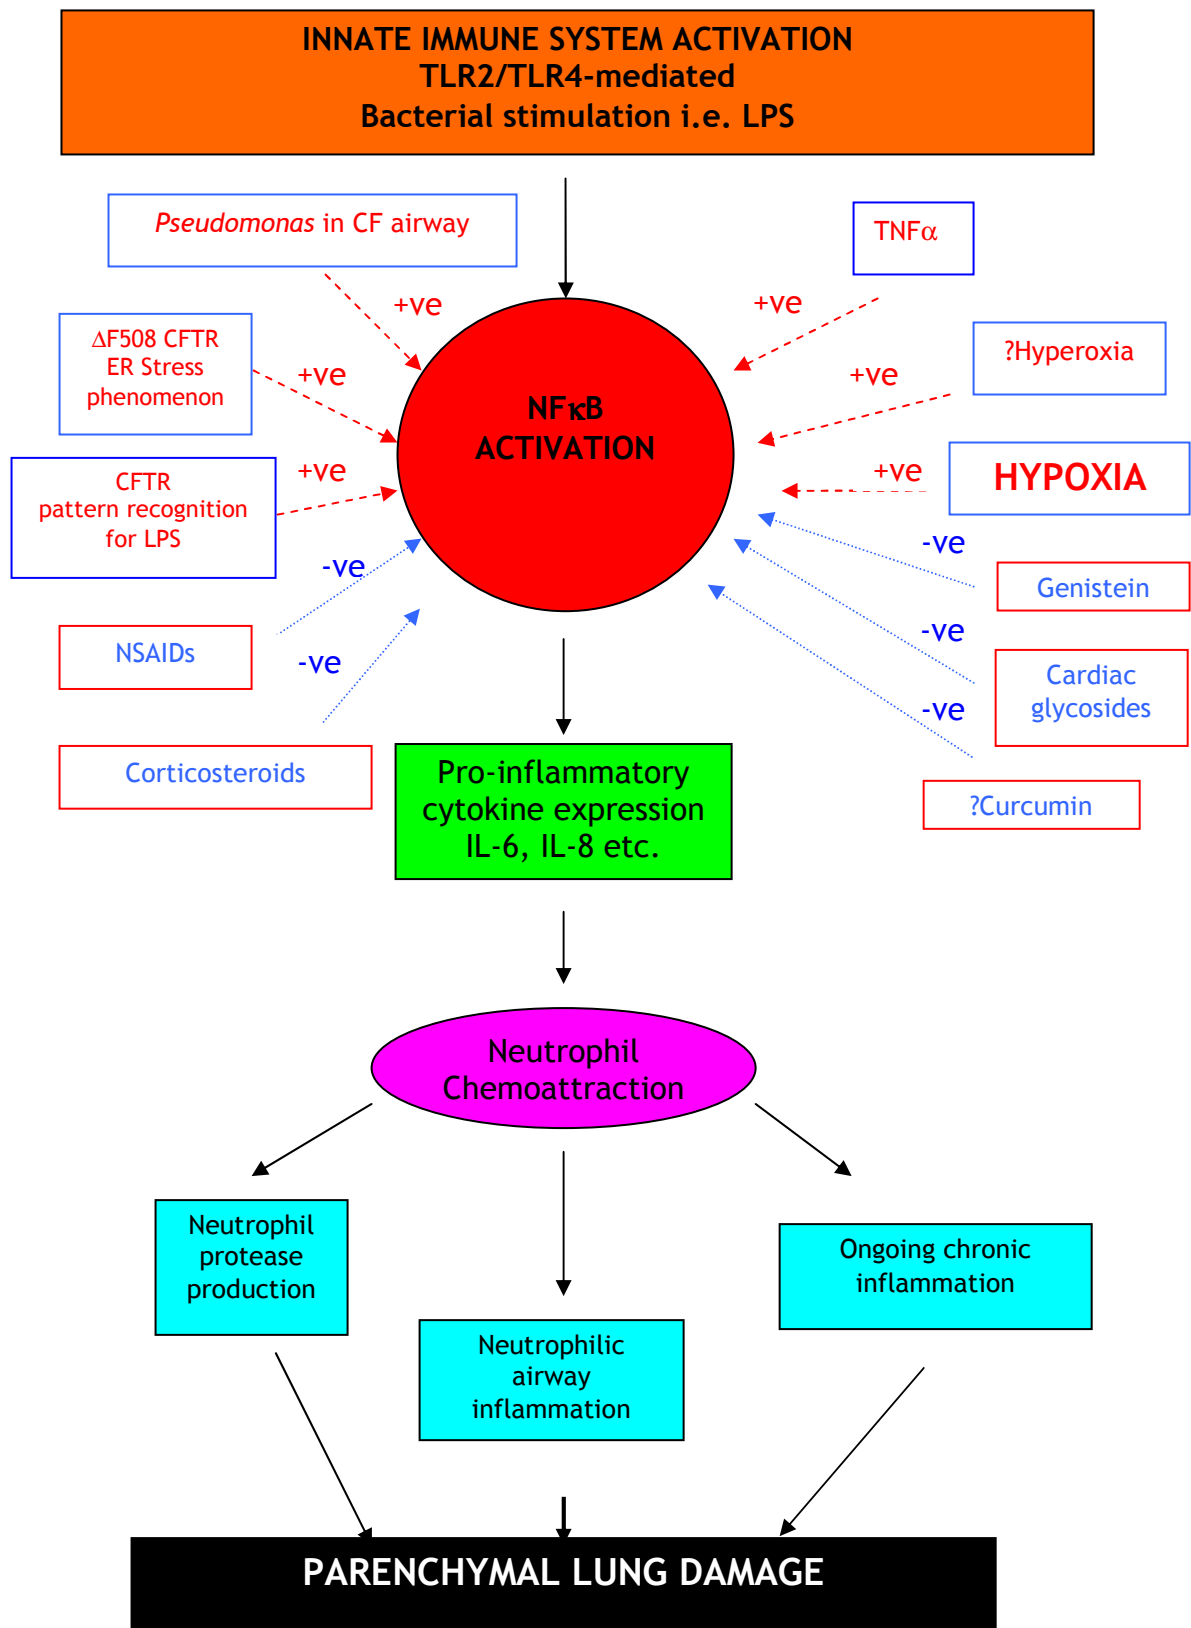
INNATE IMMUNE SYSTEM ACTIVATION
TLR2/TLR4-mediated
Bacterial stimulation i.e. LPS

Pseudomonas in CF airway

TNF$\alpha$

+ve

+ve

$\Delta$F508 CFTR
ER Stress
phenomenon

+ve

?Hyperoxia

+ve

NF$\kappa$B
ACTIVATION

CFTR
pattern recognition
for LPS

+ve

+ve

HYPOXIA

-ve

-ve

Genistein

NSAIDs

-ve

-ve

Cardiac
glycosides

-ve

Corticosteroids

Pro-inflammatory
cytokine expression
IL-6, IL-8 etc.

?Curcumin

Neutrophil
Chemoattraction

Neutrophil
protease
production

Ongoing chronic
inflammation

Neutrophilic
airway
inflammation

PARENCHYMAL LUNG DAMAGE